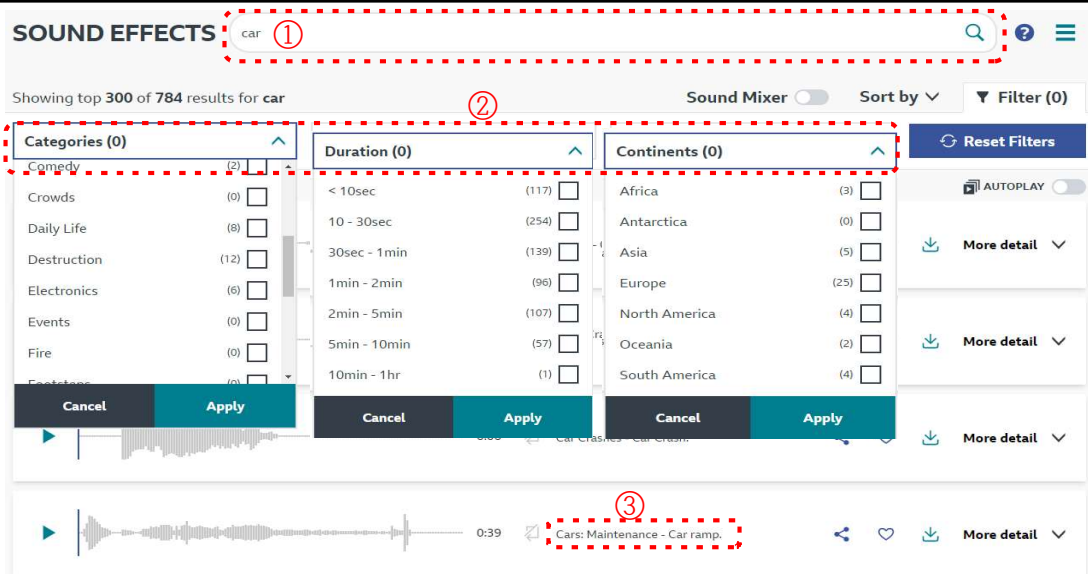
SOUND EFFECTS car ①

Showing top 300 of 784 results for car

Sound Mixer Sort by Filter (0)

②

Categories (0)

Comedy (2)
Crowds (0)
Daily Life (8)
Destruction (12)
Electronics (6)
Events (0)
Fire (0)
Footsteps (0)

Cancel Apply

Duration (0)

< 10sec (117)
10 - 30sec (254)
30sec - 1min (139)
1min - 2min (96)
2min - 5min (107)
5min - 10min (57)
10min - 1hr (1)

Cancel Apply

Continents (0)

Africa (3)
Antarctica (0)
Asia (5)
Europe (25)
North America (4)
Oceania (2)
South America (4)

Cancel Apply

Reset Filters

AUTOPLAY

More detail

More detail

Car Crashes - Car Crash. More detail

0:39 Cars: Maintenance - Car ramp. ③ More detail